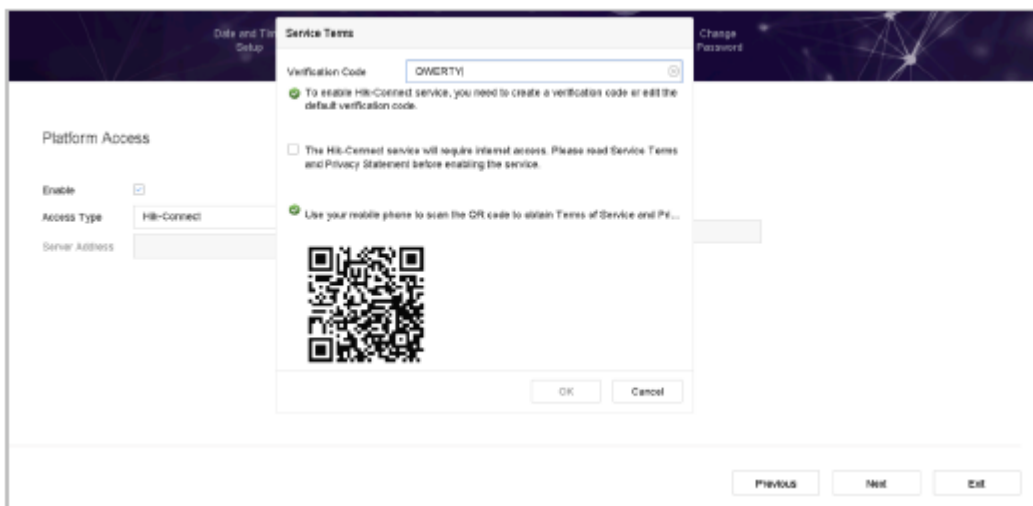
Date and Ti
Setup

Change
Password

Platform Access

Enable

Access Type Hik-Connect

Server Address

Service Terms

Verification Code QWERTY|

To enable Hik-Connect service, you need to create a verification code or edit the default verification code.

The Hik-Connect service will require internet access. Please read Service Terms and Privacy Statement before enabling the service.

Use your mobile phone to scan the QR code to obtain Terms of Service and Pr...

OK Cancel

Previous Next Exit